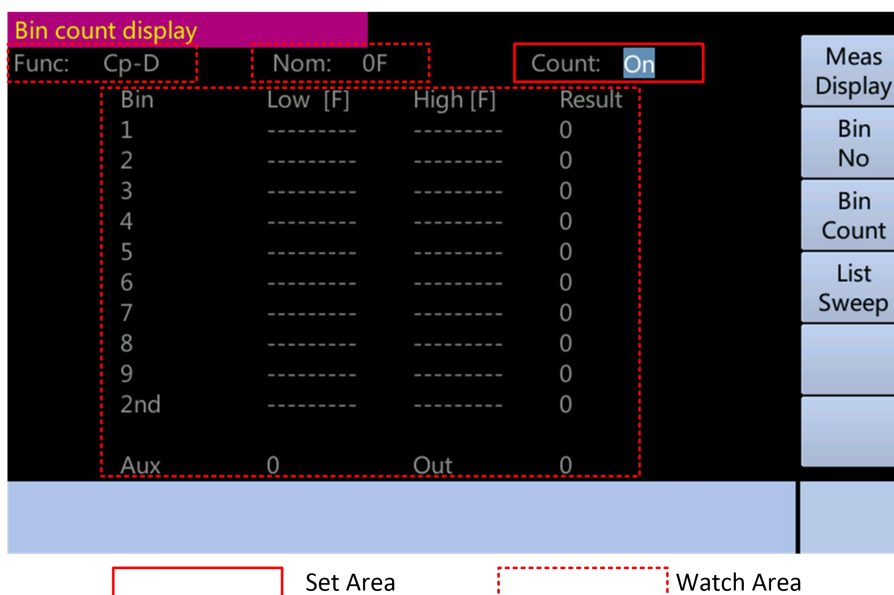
Bin count display

Func: Cp-D Nom: 0F Count: On

| Bin | Low [F] | High [F] | Result |
|---|---|---|---|
| 1 | --------- | --------- | 0 |
| 2 | --------- | --------- | 0 |
| 3 | --------- | --------- | 0 |
| 4 | --------- | --------- | 0 |
| 5 | --------- | --------- | 0 |
| 6 | --------- | --------- | 0 |
| 7 | --------- | --------- | 0 |
| 8 | --------- | --------- | 0 |
| 9 | --------- | --------- | 0 |
| 2nd | --------- | --------- | 0 |
| Aux | 0 | Out | 0 |

Meas Display

Bin No

Bin Count

List Sweep

Set Area

Watch Area